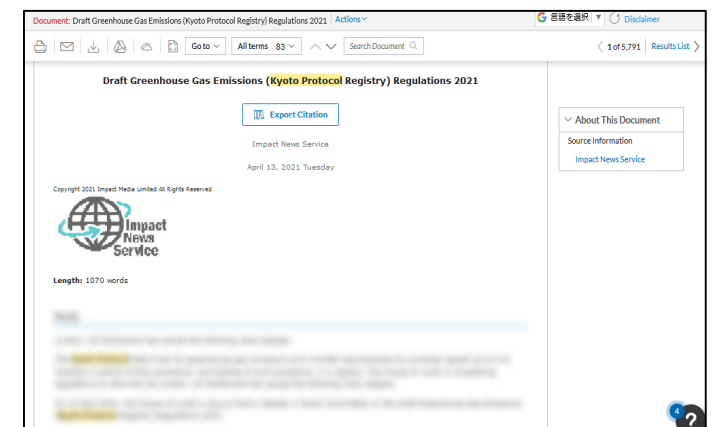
Document: Draft Greenhouse Gas Emissions (Kyoto Protocol Registry) Regulations 2021 Actions

G 言語を選択 ▼ Disclaimer

Go to All terms 83 Search Document

1 of 5,791 Results List

Draft Greenhouse Gas Emissions (Kyoto Protocol Registry) Regulations 2021

Export Citation

Impact News Service

April 13, 2021 Tuesday

Copyright 2021 Impact Media Limited All Rights Reserved

Impact News Service

Length: 1070 words

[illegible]

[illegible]

About This Document

Source Information

Impact News Service

4

?